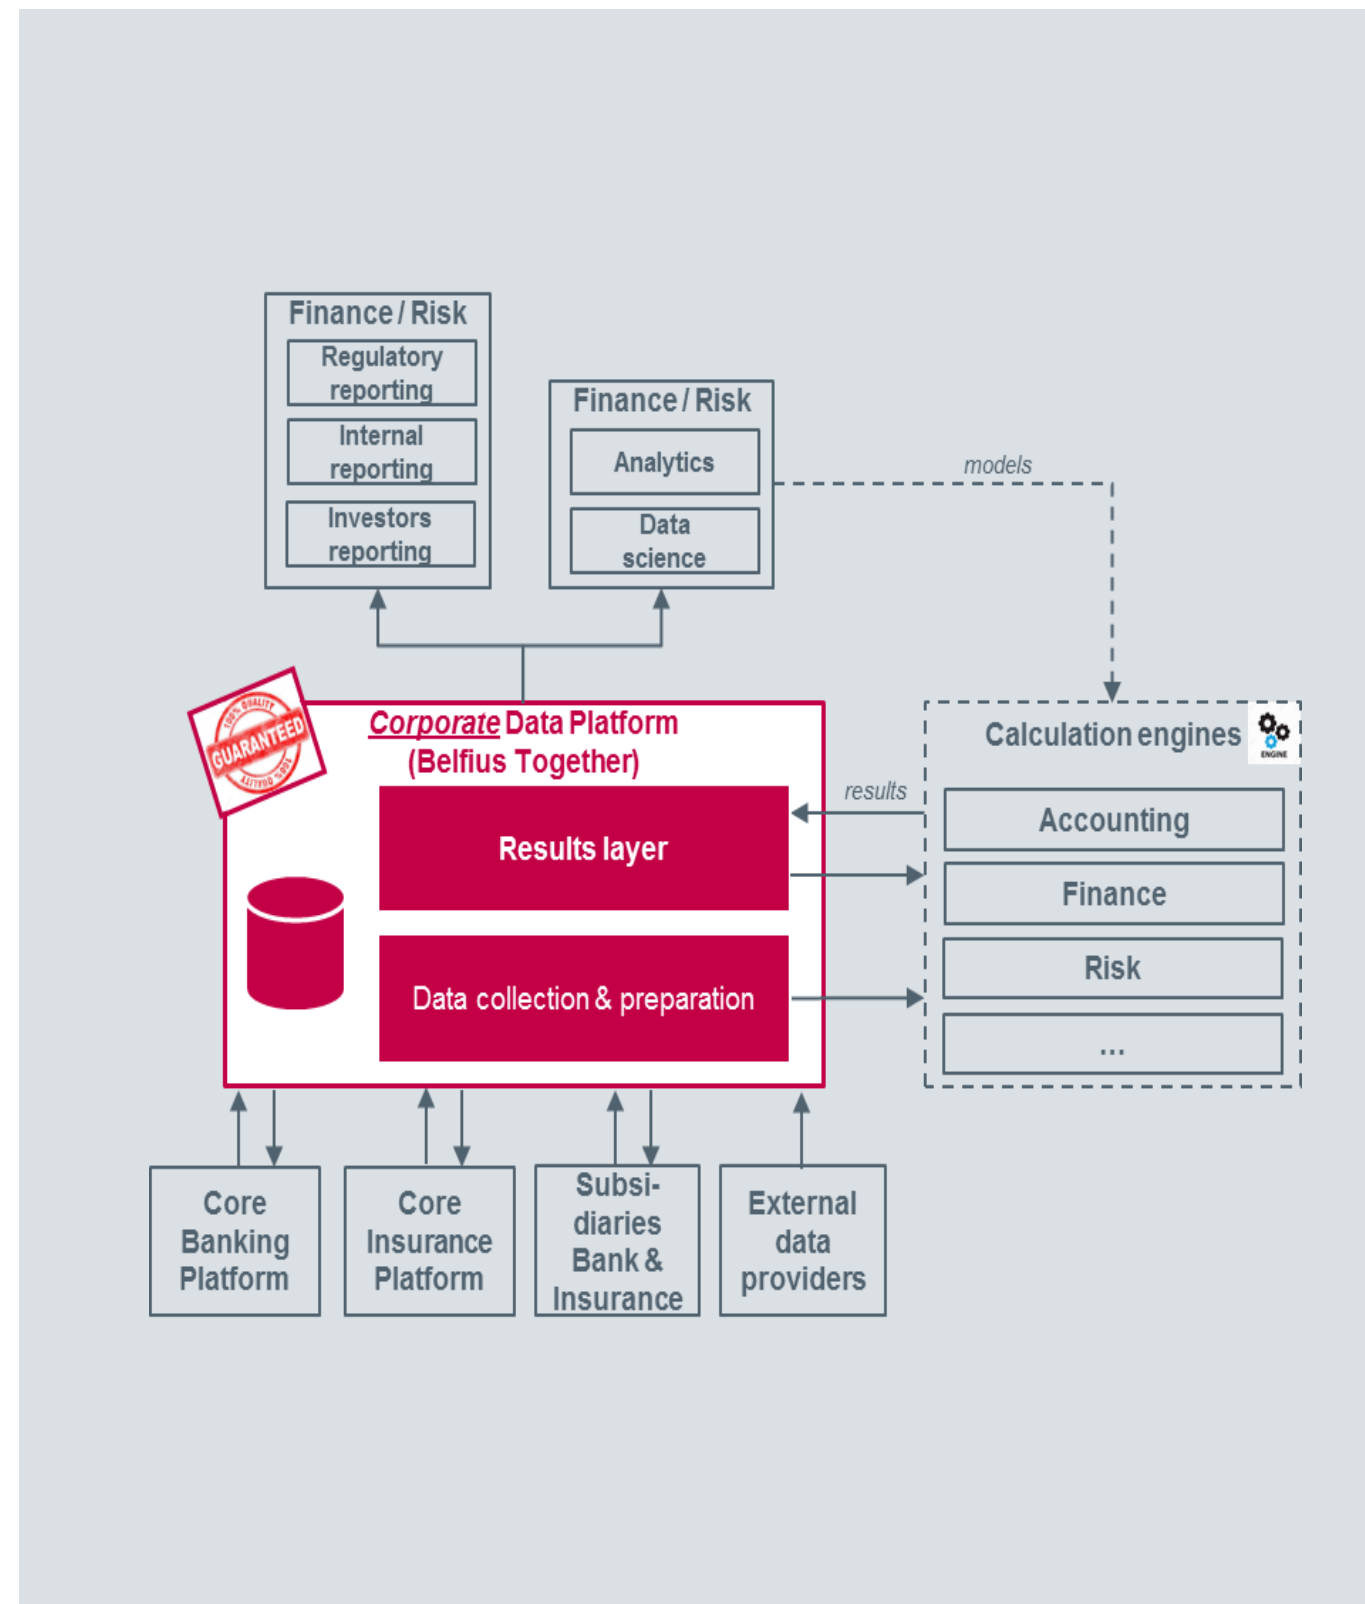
Finance / Risk
Regulatory reporting
Internal reporting
Investors reporting

Finance / Risk
Analytics
Data science

models

100% QUALITY GUARANTEED 100% QUALITY

Corporate Data Platform (Belfius Together)

Results layer

Data collection & preparation

results

Calculation engines

ENGINE

Accounting
Finance
Risk
...

Core Banking Platform

Core Insurance Platform

Subsidiaries Bank & Insurance

External data providers